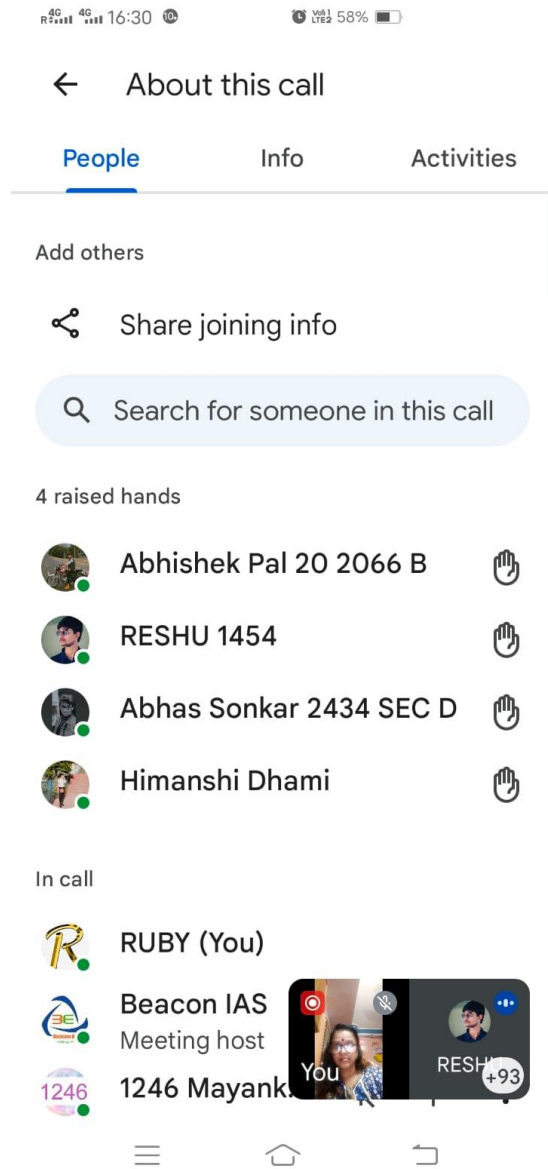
4G 4G 16:30 10
Vo LTE2 58%

About this call

People Info Activities

Add others

Share joining info

Search for someone in this call

4 raised hands

Abhishek Pal 20 2066 B

RESHU 1454

Abhas Sonkar 2434 SEC D

Himanshi Dhami

In call

R RUBY (You)

BE Beacon IAS
Meeting host

1246 1246 Mayank

You

RESH

+93